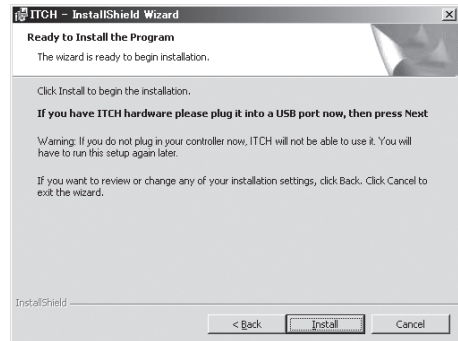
ITCH – InstallShield Wizard

Ready to Install the Program

The wizard is ready to begin installation.

Click Install to begin the installation.

If you have ITCH hardware please plug it into a USB port now, then press Next

Warning: If you do not plug in your controller now, ITCH will not be able to use it. You will have to run this setup again later.

If you want to review or change any of your installation settings, click Back. Click Cancel to exit the wizard.

InstallShield

< Back  Install  Cancel